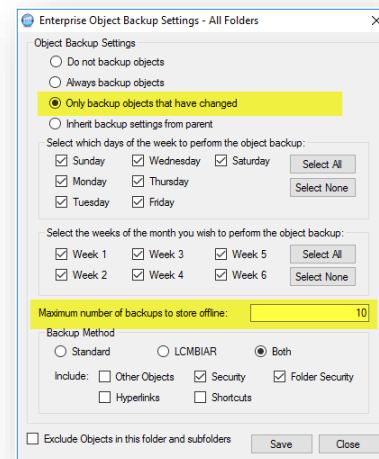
Enterprise Object Backup Settings - All Folders

Object Backup Settings

Do not backup objects

Always backup objects

Only backup objects that have changed

Inherit backup settings from parent

Select which days of the week to perform the object backup:

Sunday
Wednesday
Saturday
Select All

Monday
Thursday
Select None

Tuesday
Friday

Select the weeks of the month you wish to perform the object backup:

Week 1
Week 3
Week 5
Select All

Week 2
Week 4
Week 6
Select None

Maximum number of backups to store offline: 10

Backup Method

Standard
LCMBIAR
Both

Include:
Other Objects
Security
Folder Security

Hyperlinks
Shortcuts

Exclude Objects in this folder and subfolders

Save
Close